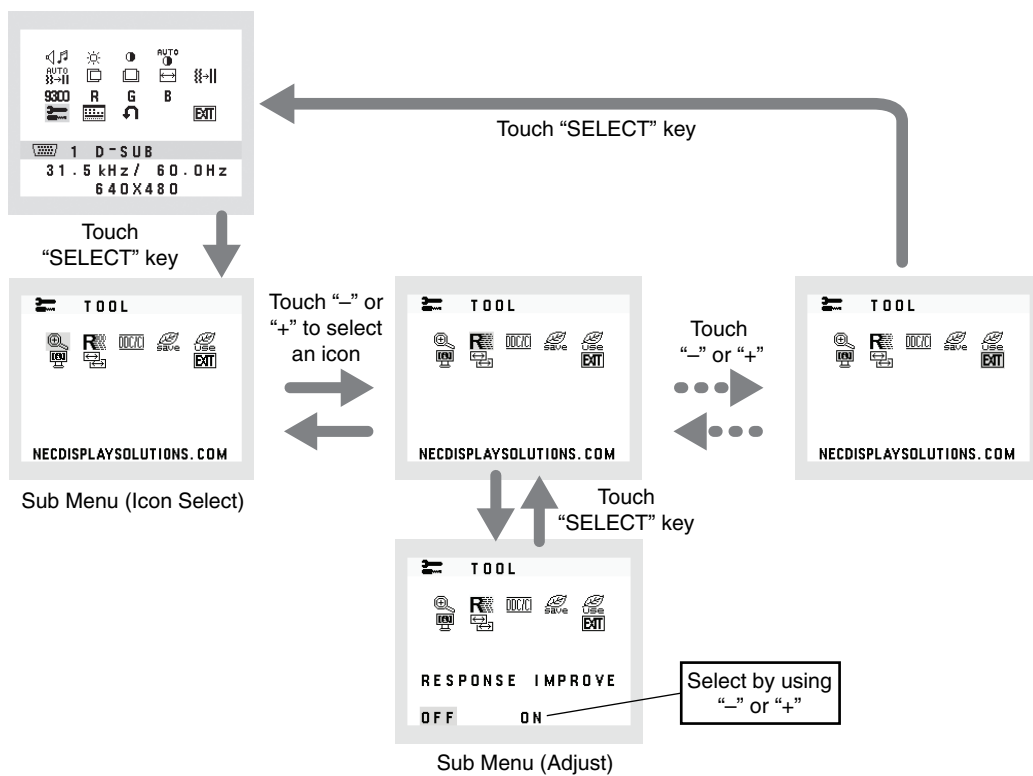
AUTO
AUTO
9300 R G B
EXIT
1 D-SUB
31.5kHz/ 60.0Hz
640X480

Touch "SELECT" key

Touch "SELECT" key

TOOL
R
DDC/CI
save
use
EXIT
NECDISPLAYSOLUTIONS.COM

Sub Menu (Icon Select)

Touch "–" or "+" to select an icon

TOOL
R
DDC/CI
save
use
EXIT
NECDISPLAYSOLUTIONS.COM

Touch "–" or "+"

TOOL
R
DDC/CI
save
use
EXIT
NECDISPLAYSOLUTIONS.COM

Touch "SELECT" key

TOOL
R
DDC/CI
save
use
EXIT
RESPONSE IMPROVE
OFF ON

Select by using "–" or "+"

Sub Menu (Adjust)